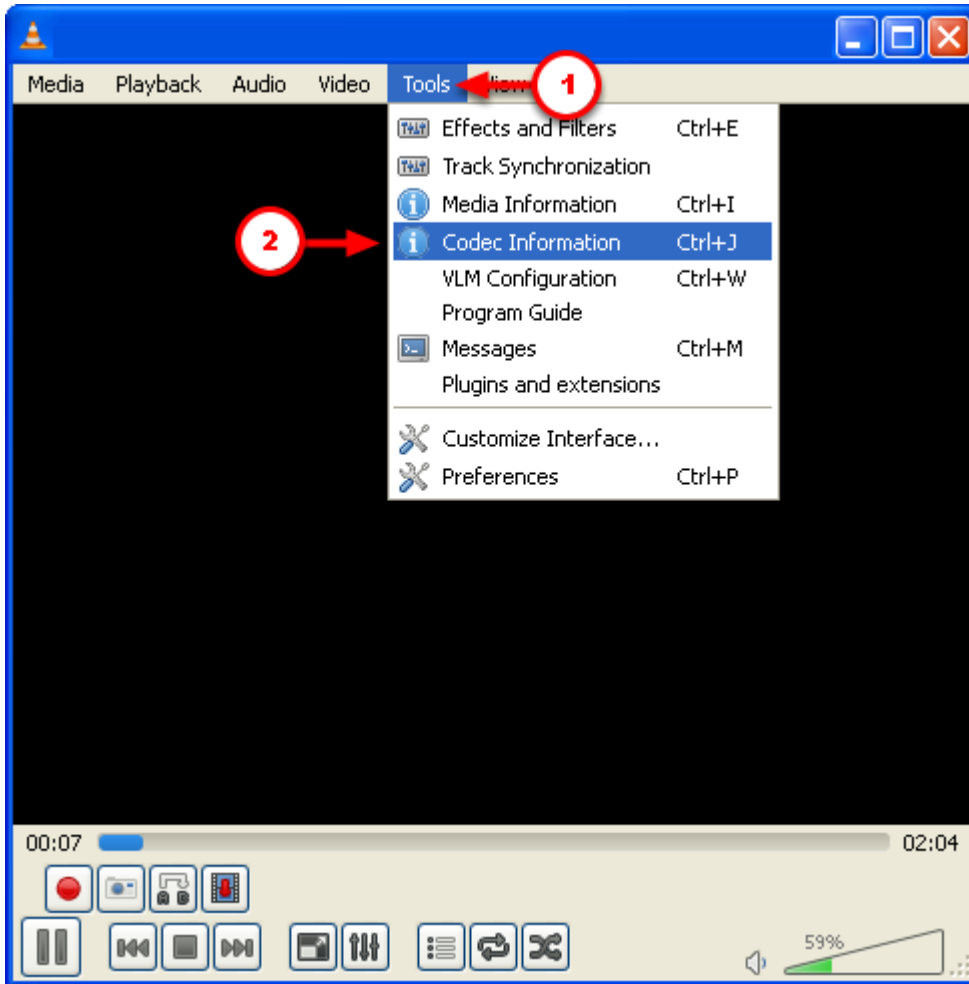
Media Playback Audio Video Tools View

1

Effects and Filters Ctrl+E
Track Synchronization
Media Information Ctrl+I

2

Codec Information Ctrl+J
VLM Configuration Ctrl+W
Program Guide
Messages Ctrl+M
Plugins and extensions
Customize Interface...
Preferences Ctrl+P

00:07 02:04

59%